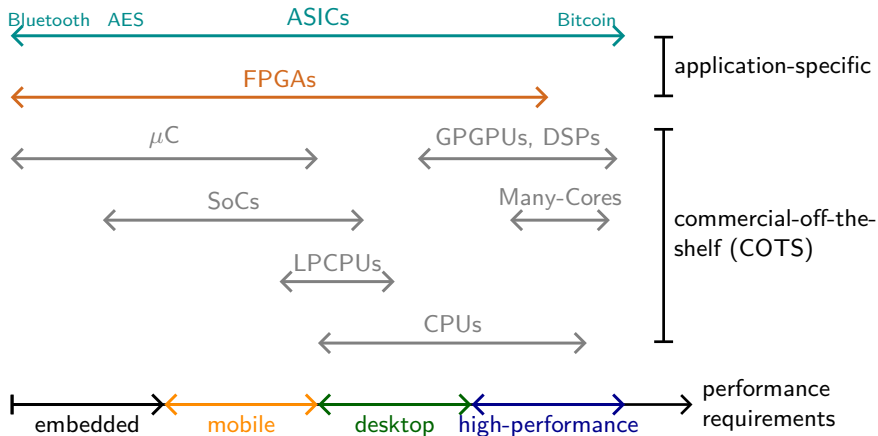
Bluetooth AES ASICs Bitcoin

FPGAs

application-specific

$\mu$C

GPGPUs, DSPs

SoCs

Many-Cores

commercial-off-the-shelf (COTS)

LPCPUs

CPUs

embedded mobile desktop high-performance

performance requirements